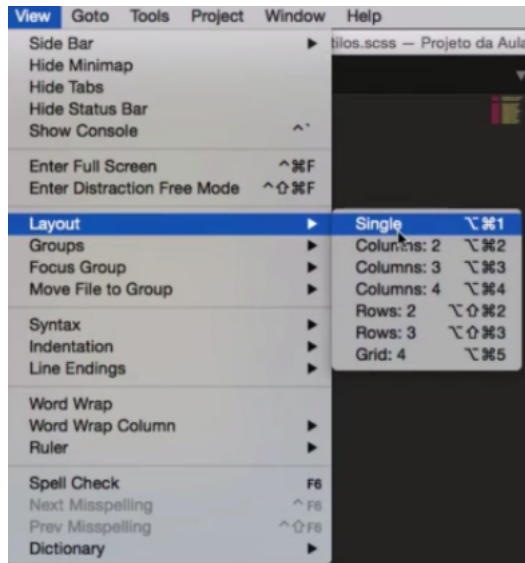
View Goto Tools Project Window Help

tilos.scss — Projeto da Aula

Side Bar ▶
Hide Minimap
Hide Tabs
Hide Status Bar
Show Console ^`

Enter Full Screen ^⌘F
Enter Distraction Free Mode ^⇧⌘F

Layout ▶
Groups ▶
Focus Group ▶
Move File to Group ▶

Syntax ▶
Indentation ▶
Line Endings ▶

Word Wrap
Word Wrap Column ▶
Ruler ▶

Spell Check F6
Next Misspelling ^F6
Prev Misspelling ^⇧F6
Dictionary ▶

Single ⌥⌘1
Columns: 2 ⌥⌘2
Columns: 3 ⌥⌘3
Columns: 4 ⌥⌘4
Rows: 2 ⌥⇧⌘2
Rows: 3 ⌥⇧⌘3
Grid: 4 ⌥⌘5